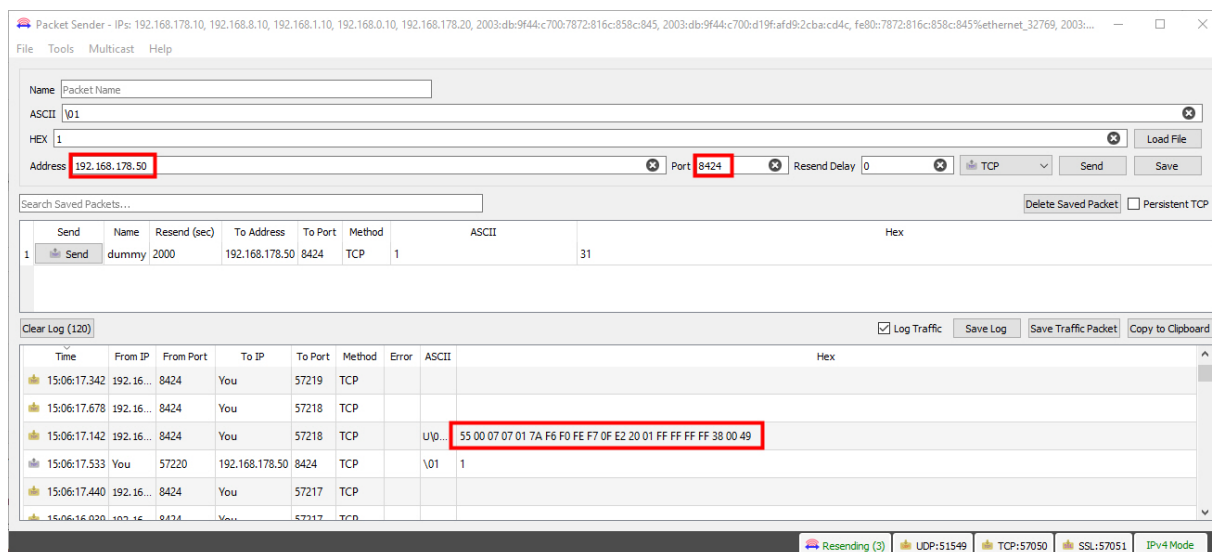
Packet Sender - IPs: 192.168.178.10, 192.168.8.10, 192.168.1.10, 192.168.0.10, 192.168.178.20, 2003:db:9f44:c700:7872:816c:858c:845, 2003:db:9f44:c700:d19f:afd9:2cba:cd4c, fe80::7872:816c:858c:845%ethernet_32769, 2003:...

File Tools Multicast Help

Name Packet Name

ASCII \01

HEX 1

Load File

Address 192.168.178.50 Port 8424 Resend Delay 0 TCP Send Save

Search Saved Packets...

Delete Saved Packet Persistent TCP

| | Send | Name | Resend (sec) | To Address | To Port | Method | ASCII | Hex |
|---|---|---|---|---|---|---|---|---|
| 1 | Send | dummy | 2000 | 192.168.178.50 | 8424 | TCP | 1 | 31 |

Clear Log (120)

Log Traffic Save Log Save Traffic Packet Copy to Clipboard

| Time | From IP | From Port | To IP | To Port | Method | Error | ASCII | Hex |
|---|---|---|---|---|---|---|---|---|
| 15:06:17.342 | 192.16... | 8424 | You | 57219 | TCP | | | |
| 15:06:17.678 | 192.16... | 8424 | You | 57218 | TCP | | | |
| 15:06:17.142 | 192.16... | 8424 | You | 57218 | TCP | | U\0... | 55 00 07 07 01 7A F6 F0 FE F7 0F E2 20 01 FF FF FF FF 38 00 49 |
| 15:06:17.533 | You | 57220 | 192.168.178.50 | 8424 | TCP | | \01 | 1 |
| 15:06:17.440 | 192.16... | 8424 | You | 57217 | TCP | | | |
| 15:06:16.930 | 192.16... | 8424 | You | 57217 | TCP | | | |

Resending (3) UDP:51549 TCP:57050 SSL:57051 IPv4 Mode